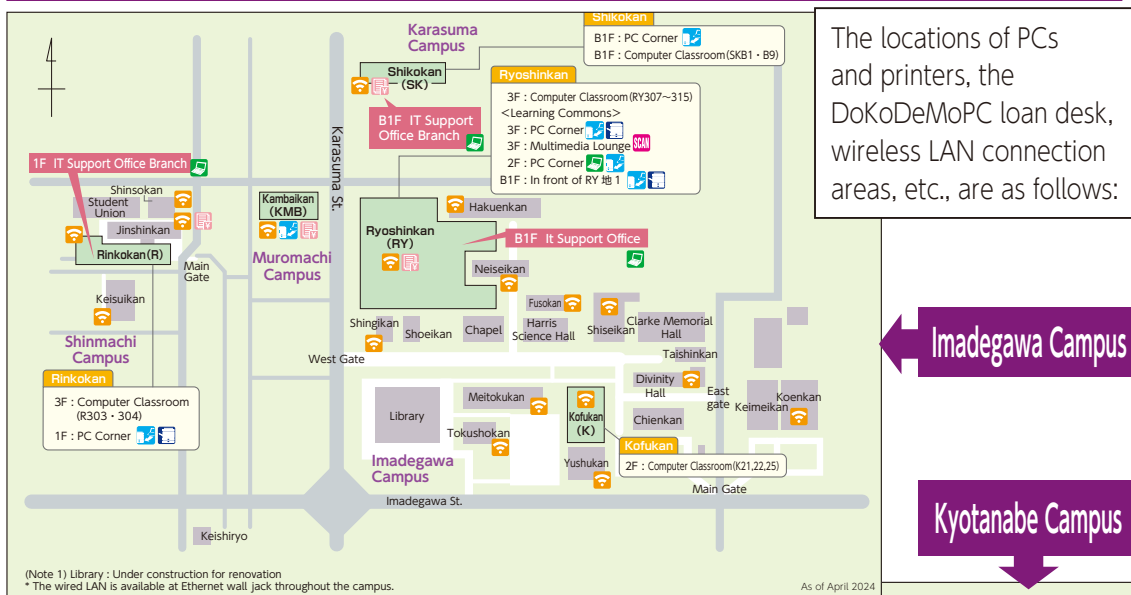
The locations of PCs and printers, the DoKoDeMoPC loan desk, wireless LAN connection areas, etc., are as follows:

Karasuma Campus

Shikokan
B1F : PC Corner
B1F : Computer Classroom(SKB1・B9)

Shikokan (SK)

B1F IT Support Office Branch

Ryoshinkan
3F : Computer Classroom(RY307～315)
<Learning Commons>
3F : PC Corner
3F : Multimedia Lounge SCAN
2F : PC Corner
B1F : In front of RY 地 1

1F IT Support Office Branch

Shinsokan
Student Union
Jinshinkan
Rinkokan(R)
Main Gate
Keisuikan
Shinmachi Campus

Kambaikan (KMB)
Muromachi Campus

Karasuma St.

Hakuenkan
Ryoshinkan (RY)
B1F It Support Office
Neiseikan
Fusokan
Shingikan
Shoeikan
Chapel
Harris Science Hall
Shiseikan
Clarke Memorial Hall
Taishinkan
West Gate
Divinity Hall
East gate
Keimeikan
Koenkan
Library
Meitokukan
Kofukan (K)
Chienkan
Tokushokan
Imadegawa Campus
Yushukan

Kofukan
2F : Computer Classroom(K21,22,25)

Main Gate
Imadegawa St.

Rinkokan
3F : Computer Classroom (R303・304)
1F : PC Corner

Keishiryo

Imadegawa Campus

Kyotanabe Campus

(Note 1) Library : Under construction for renovation
* The wired LAN is available at Ethernet wall jack throughout the campus.
As of April 2024